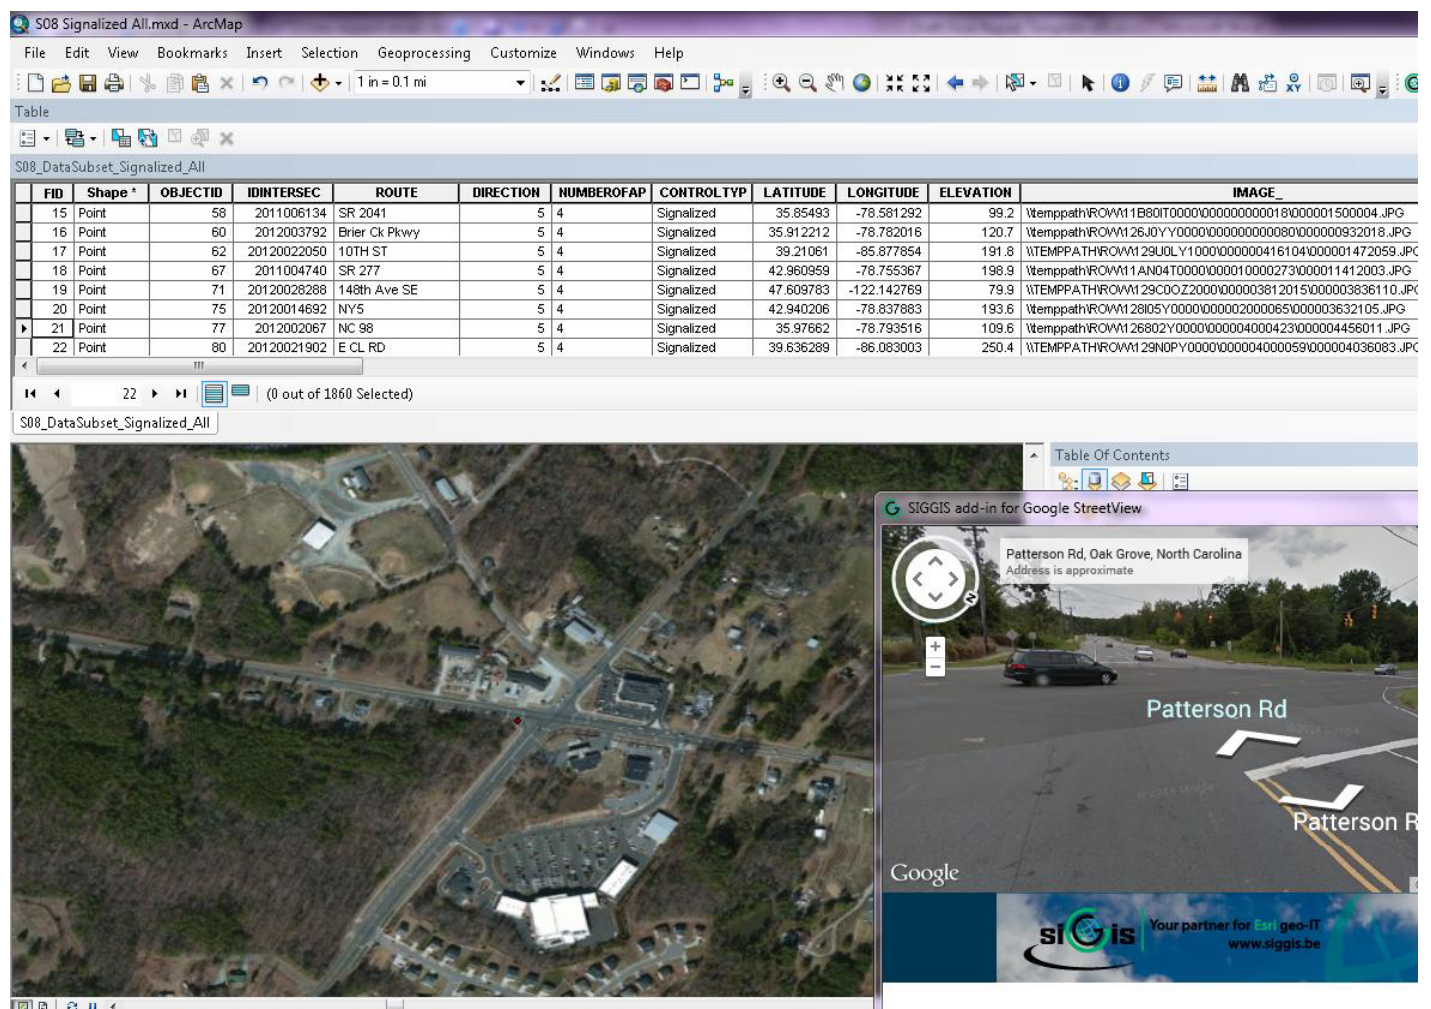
S08 Signalized All.mxd - ArcMap

File Edit View Bookmarks Insert Selection Geoprocessing Customize Windows Help

1 in = 0.1 mi

Table

S08_DataSubset_Signalized_All

| FID | Shape * | OBJECTID | IDINTERSEC | ROUTE | DIRECTION | NUMBEROFAP | CONTROLTYP | LATITUDE | LONGITUDE | ELEVATION | IMAGE_ |
|---|---|---|---|---|---|---|---|---|---|---|---|
| 15 | Point | 58 | 2011006134 | SR 2041 | 5 | 4 | Signalized | 35.85493 | -78.581292 | 99.2 | \\temppath\ROW\11B80IT0000\000000000018\000001500004.JPG |
| 16 | Point | 60 | 2012003792 | Brier Ck Pkwy | 5 | 4 | Signalized | 35.912212 | -78.782016 | 120.7 | \\temppath\ROW\126J0YY0000\000000000080\000000932018.JPG |
| 17 | Point | 62 | 20120022050 | 10TH ST | 5 | 4 | Signalized | 39.21061 | -85.877854 | 191.8 | \\TEMPPATH\ROW\129U0LY1000\000000416104\000001472059.JPG |
| 18 | Point | 67 | 2011004740 | SR 277 | 5 | 4 | Signalized | 42.960959 | -78.755367 | 198.9 | \\temppath\ROW\11AN04T0000\000010000273\000011412003.JPG |
| 19 | Point | 71 | 20120028288 | 148th Ave SE | 5 | 4 | Signalized | 47.609783 | -122.142769 | 79.9 | \\TEMPPATH\ROW\129C0OZ2000\000003812015\000003836110.JPG |
| 20 | Point | 75 | 20120014692 | NY5 | 5 | 4 | Signalized | 42.940206 | -78.837883 | 193.6 | \\temppath\ROW\128I05Y0000\000002000065\000003632105.JPG |
| 21 | Point | 77 | 2012002067 | NC 98 | 5 | 4 | Signalized | 35.97662 | -78.793516 | 109.6 | \\temppath\ROW\126802Y0000\000004000423\000004456011.JPG |
| 22 | Point | 80 | 20120021902 | E CL RD | 5 | 4 | Signalized | 39.636289 | -86.083003 | 250.4 | \\TEMPPATH\ROW\129N0PY0000\000004000059\000004036083.JPG |

22 (0 out of 1860 Selected)

S08_DataSubset_Signalized_All

Table Of Contents

SIGGIS add-in for Google StreetView

Patterson Rd, Oak Grove, North Carolina
Address is approximate

Patterson Rd

Patterson R

Google

siGis Your partner for Esri geo-IT www.siggis.be